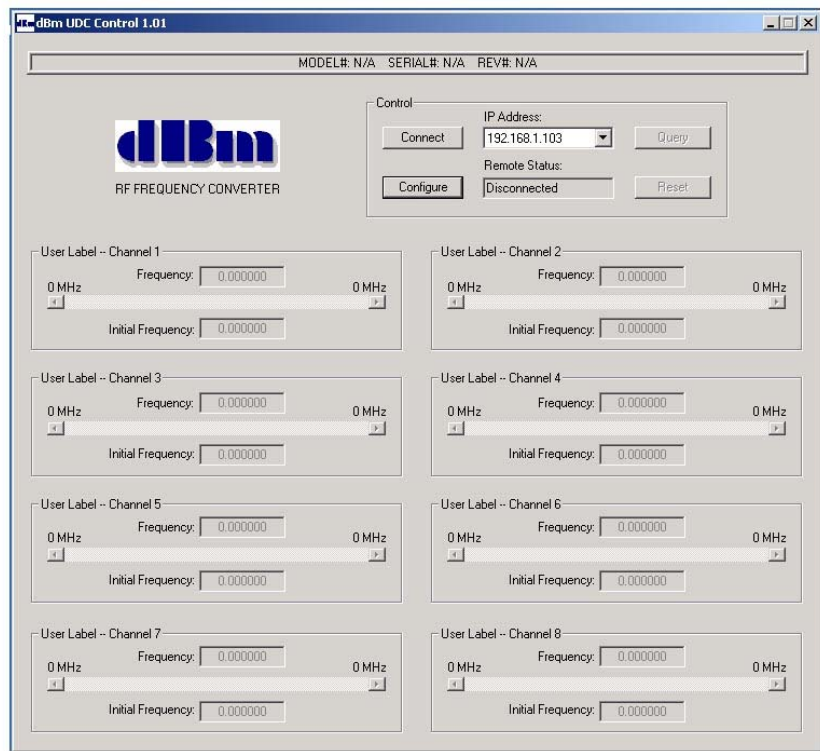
dBm UDC Control 1.01

MODEL#: N/A SERIAL#: N/A REV#: N/A

dBm

RF FREQUENCY CONVERTER

Control

IP Address:

Connect

192.168.1.103

Query

Remote Status:

Configure

Disconnected

Reset

User Label -- Channel 1
Frequency: 0.000000
0 MHz
0 MHz
Initial Frequency: 0.000000

User Label -- Channel 2
Frequency: 0.000000
0 MHz
0 MHz
Initial Frequency: 0.000000

User Label -- Channel 3
Frequency: 0.000000
0 MHz
0 MHz
Initial Frequency: 0.000000

User Label -- Channel 4
Frequency: 0.000000
0 MHz
0 MHz
Initial Frequency: 0.000000

User Label -- Channel 5
Frequency: 0.000000
0 MHz
0 MHz
Initial Frequency: 0.000000

User Label -- Channel 6
Frequency: 0.000000
0 MHz
0 MHz
Initial Frequency: 0.000000

User Label -- Channel 7
Frequency: 0.000000
0 MHz
0 MHz
Initial Frequency: 0.000000

User Label -- Channel 8
Frequency: 0.000000
0 MHz
0 MHz
Initial Frequency: 0.000000